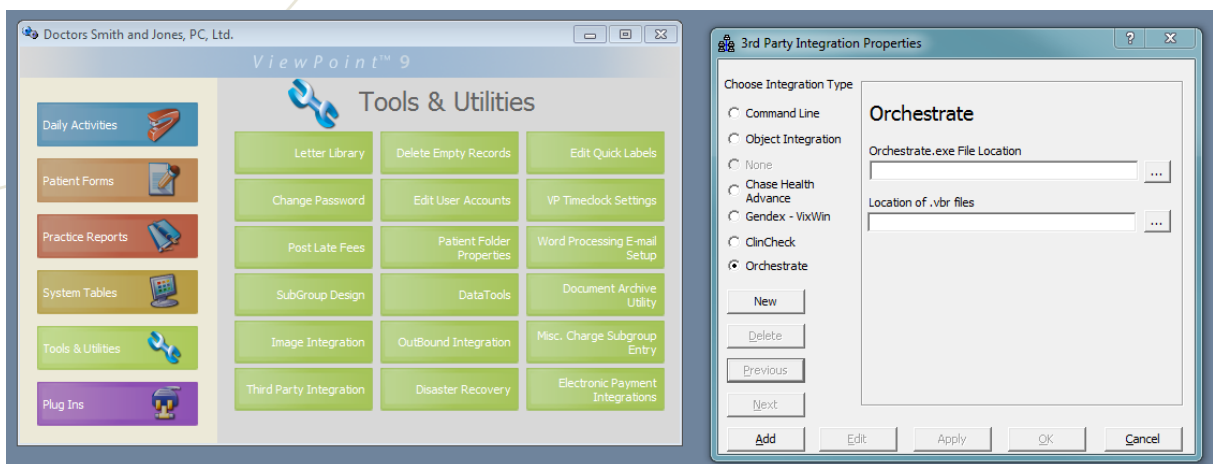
Doctors Smith and Jones, PC, Ltd.

ViewPoint™ 9

Daily Activities
Patient Forms
Practice Reports
System Tables
Tools & Utilities
Plug Ins

Tools & Utilities

Letter Library
Delete Empty Records
Edit Quick Labels
Change Password
Edit User Accounts
VP Timeclock Settings
Post Late Fees
Patient Folder Properties
Word Processing E-mail Setup
SubGroup Design
DataTools
Document Archive Utility
Image Integration
OutBound Integration
Misc. Charge Subgroup Entry
Third Party Integration
Disaster Recovery
Electronic Payment Integrations

3rd Party Integration Properties

?
X

Choose Integration Type
Command Line
Object Integration
None
Chase Health Advance
Gendex - VixWin
ClinCheck
Orchestrate

Orchestrate
Orchestrate.exe File Location
...
Location of .vbr files
...

New
Delete
Previous
Next

Add
Edit
Apply
OK
Cancel